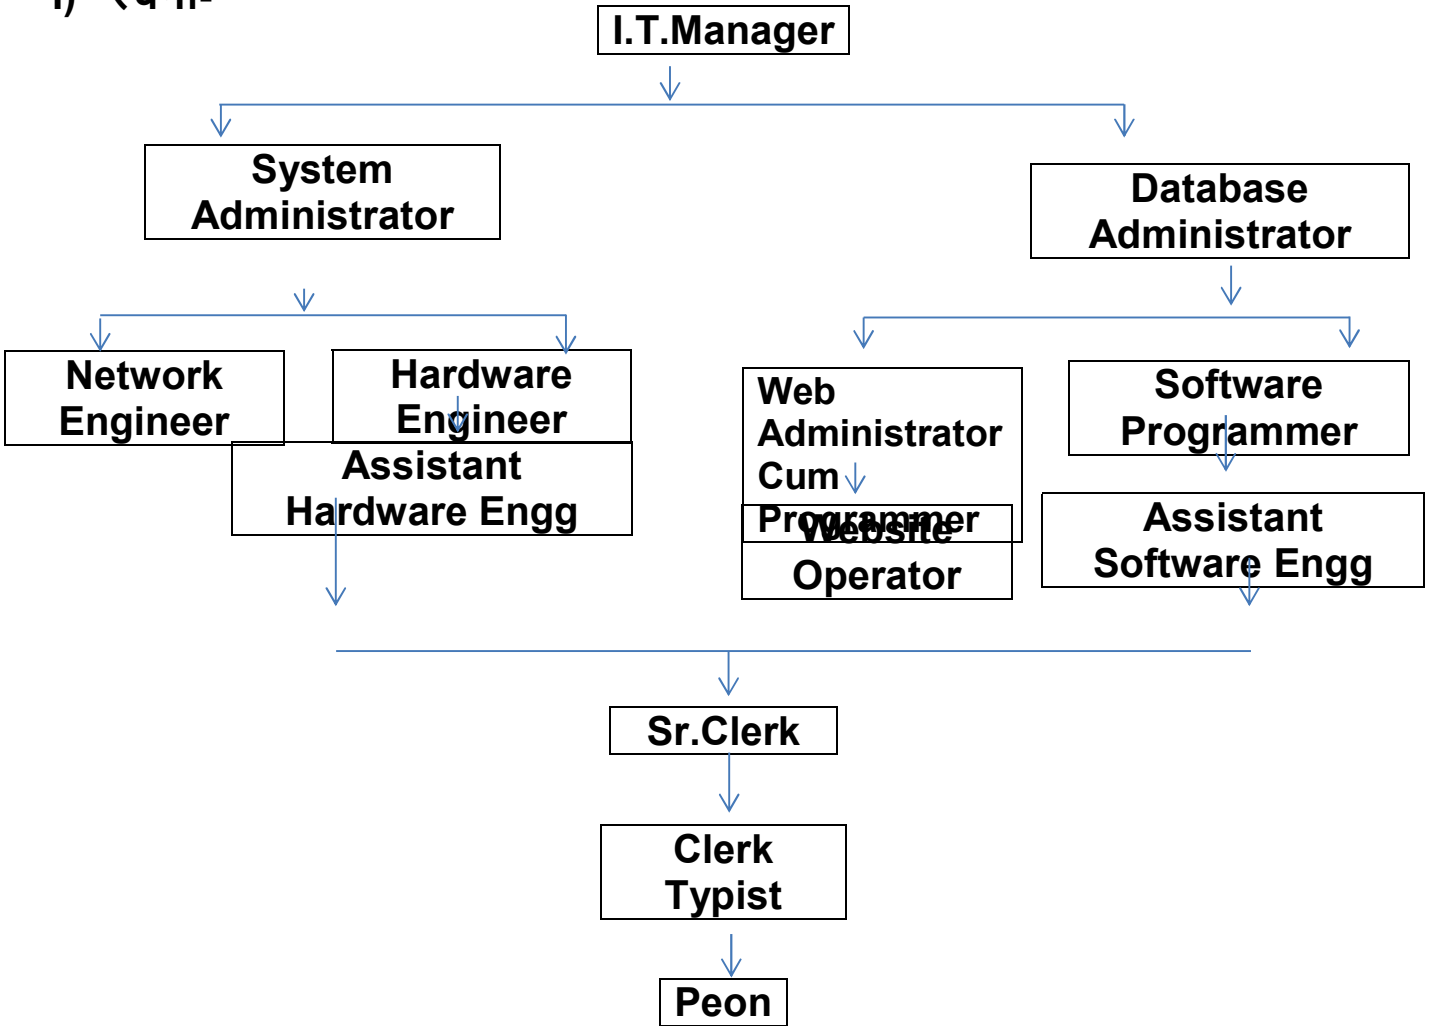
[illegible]

I.T.Manager

System Administrator

Database Administrator

Network Engineer

Hardware Engineer

Assistant Hardware Engg

Web Administrator Cum Programmer

Website Operator

Software Programmer

Assistant Software Engg

Sr.Clerk

Clerk Typist

Peon